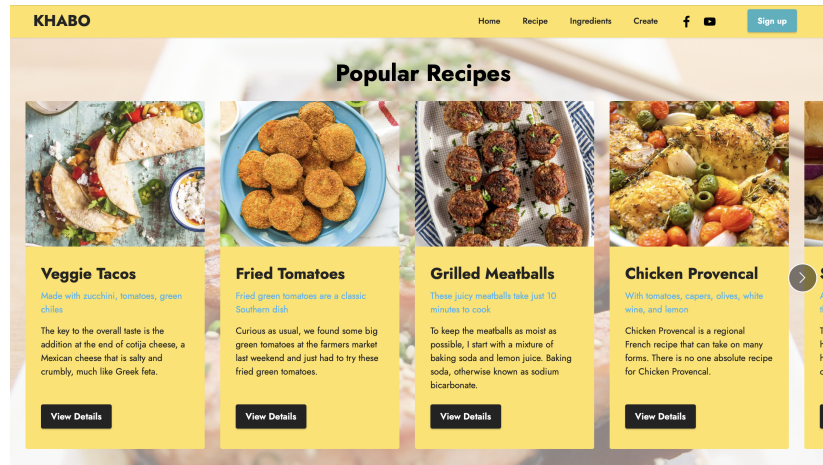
KHABO

Home Recipe Ingredients Create

Sign up

Popular Recipes

Veggie Tacos

Made with zucchini, tomatoes, green chiles

The key to the overall taste is the addition at the end of cotija cheese, a Mexican cheese that is salty and crumbly, much like Greek feta.

View Details

Fried Tomatoes

Fried green tomatoes are a classic Southern dish

Curious as usual, we found some big green tomatoes at the farmers market last weekend and just had to try these fried green tomatoes.

View Details

Grilled Meatballs

These juicy meatballs take just 10 minutes to cook

To keep the meatballs as moist as possible, I start with a mixture of baking soda and lemon juice. Baking soda, otherwise known as sodium bicarbonate.

View Details

Chicken Provencal

With tomatoes, capers, olives, white wine, and lemon

Chicken Provencal is a regional French recipe that can take on many forms. There is no one absolute recipe for Chicken Provencal.

View Details